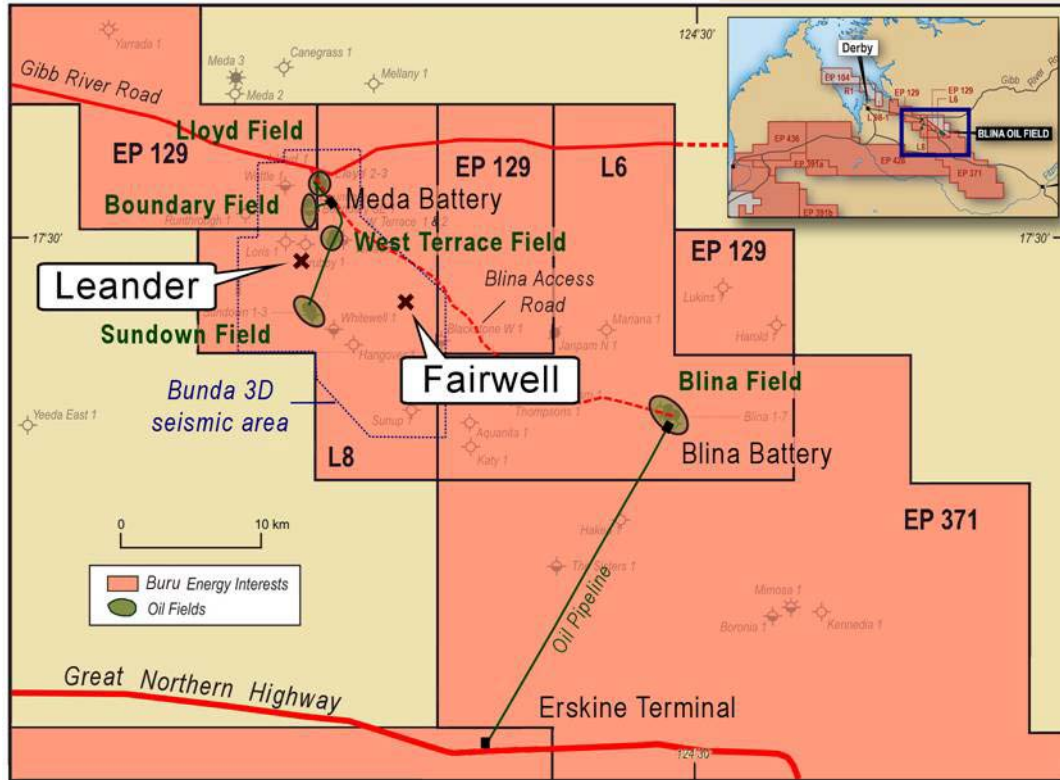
Yarrada 1
Meda 3
Canegrass 1
Mellany 1
Meda 2
124°30'
Gibb River Road
Lloyd Field
EP 129
Boundary Field
Meda Battery
EP 129
L6
Lloyd 2-3
Wattle 1
Runthrough 1
W Terrace 1 & 2
West Terrace Field
17°30'
Loris 1
Leander
Blina Access Road
EP 129
Lukins 1
Sundown 1-3
Whitewell 1
Blackstone W 1
Mariana 1
Sundown Field
Hangover
Janpam N 1
Harold 1
Fairwell
Blina Field
Bunda 3D seismic area
Yeeda East 1
Sunup 1
Thompsons 1
Blina 1-7
Aquanita 1
Katy 1
Blina Battery
L8
EP 371
0
10 km
Hakea 1
The Sisters 1
Buru Energy Interests
Oil Fields
Oil Pipeline
Mimosa 1
Boronia 1
Kennedia 1
Great Northern Highway
Erskine Terminal
124°30'
Derby
EP 104
R1
EP 129
EP 129
L6
L20-1
BLINA OIL FIELD
EP 436
EP 391a
EP 428
L8
EP 371
EP 391b
Gibb River
17°30'